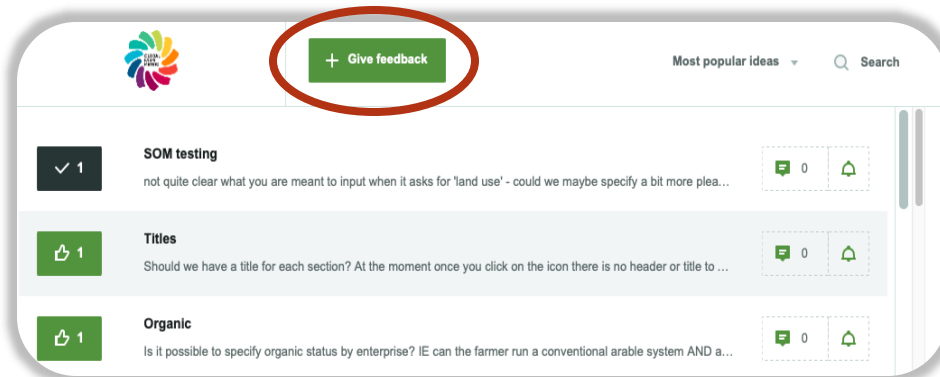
+ Give feedback

Most popular ideas

Search

1

SOM testing

not quite clear what you are meant to input when it asks for 'land use' - could we maybe specify a bit more plea...

0

1

Titles

Should we have a title for each section? At the moment once you click on the icon there is no header or title to ...

0

1

Organic

Is it possible to specify organic status by enterprise? IE can the farmer run a conventional arable system AND a...

0